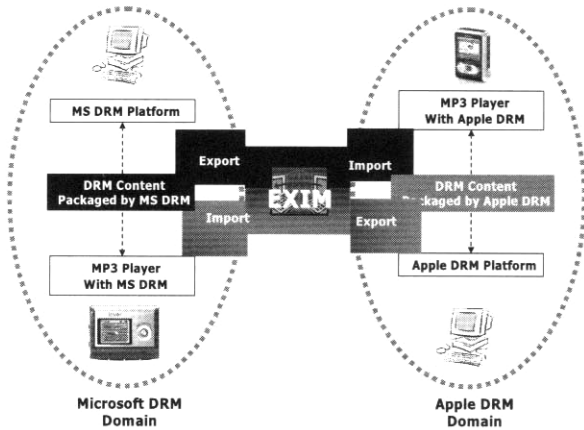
MS DRM Platform

MP3 Player With Apple DRM

Export

Import

DRM Content Packaged by MS DRM

EXIM

DRM Content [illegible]ckaged by Apple DRM

Import

Export

MP3 Player With MS DRM

Apple DRM Platform

Microsoft DRM Domain

Apple DRM Domain